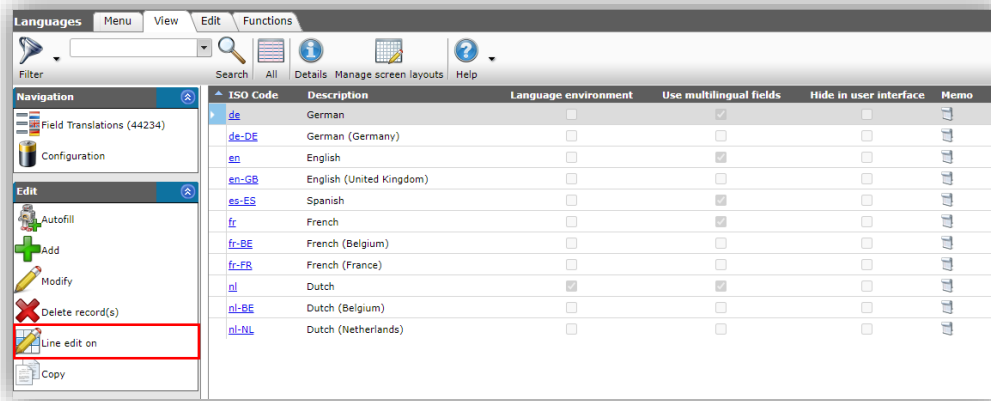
Languages Menu View Edit Functions

Filter Search All Details Manage screen layouts Help

Navigation

Field Translations (44234)

Configuration

Edit

Autofill

Add

Modify

Delete record(s)

Line edit on

Copy

| ISO Code | Description | Language environment | Use multilingual fields | Hide in user interface | Memo |
|---|---|---|---|---|---|
| de | German | | | | |
| de-DE | German (Germany) | | | | |
| en | English | | | | |
| en-GB | English (United Kingdom) | | | | |
| es-ES | Spanish | | | | |
| fr | French | | | | |
| fr-BE | French (Belgium) | | | | |
| fr-FR | French (France) | | | | |
| nl | Dutch | | | | |
| nl-BE | Dutch (Belgium) | | | | |
| nl-NL | Dutch (Netherlands) | | | | |